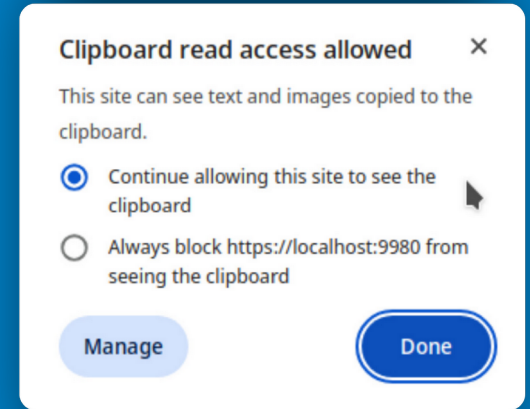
Clipboard read access allowed ×

This site can see text and images copied to the clipboard.

Continue allowing this site to see the clipboard

Always block https://localhost:9980 from seeing the clipboard

Manage

Done